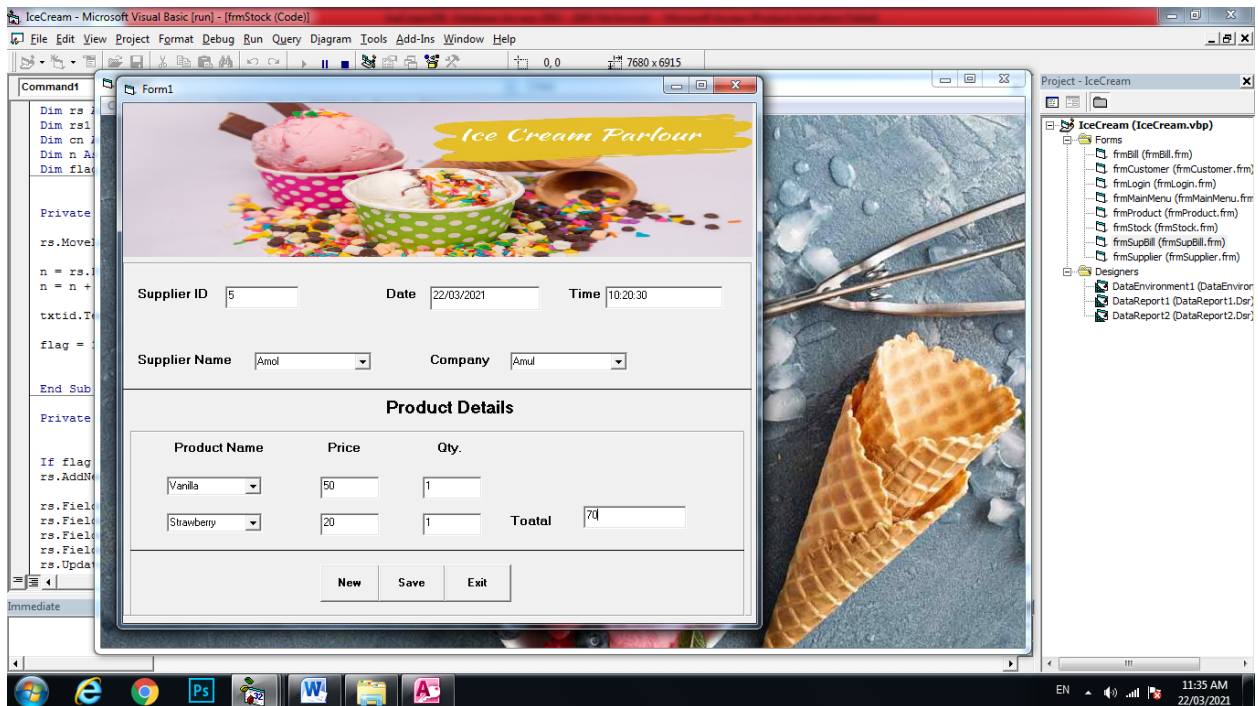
IceCream - Microsoft Visual Basic [run] - [frmStock (Code)]

File Edit View Project Format Debug Run Query Diagram Tools Add-Ins Window Help

0, 0 7680 x 6915

Command1

Dim rs
Dim rs1
Dim cn
Dim n A
Dim flag

Private

rs.Move

n = rs.
n = n +

txtid.T

flag =

End Sub

Private

If flag
rs.AddN

rs.Fiel
rs.Fiel
rs.Fiel
rs.Fiel
rs.Upda

Immediate

Form1

Ice Cream Parlour

Supplier ID 5

Date 22/03/2021

Time 10:20:30

Supplier Name Amol

Company Amul

Product Details

Product Name

Price

Qty.

Vanilla 50 1

Strawberry 20 1

Toatal 70

New Save Exit

Project - IceCream

IceCream (IceCream.vbp)
Forms
frmBill (frmBill.frm)
frmCustomer (frmCustomer.frm)
frmLogin (frmLogin.frm)
frmMainMenu (frmMainMenu.frm
frmProduct (frmProduct.frm)
frmStock (frmStock.frm)
frmSupBill (frmSupBill.frm)
frmSupplier (frmSupplier.frm)
Designers
DataEnvironment1 (DataEnviron
DataReport1 (DataReport1.Dsr)
DataReport2 (DataReport2.Dsr)

EN

11:35 AM
22/03/2021